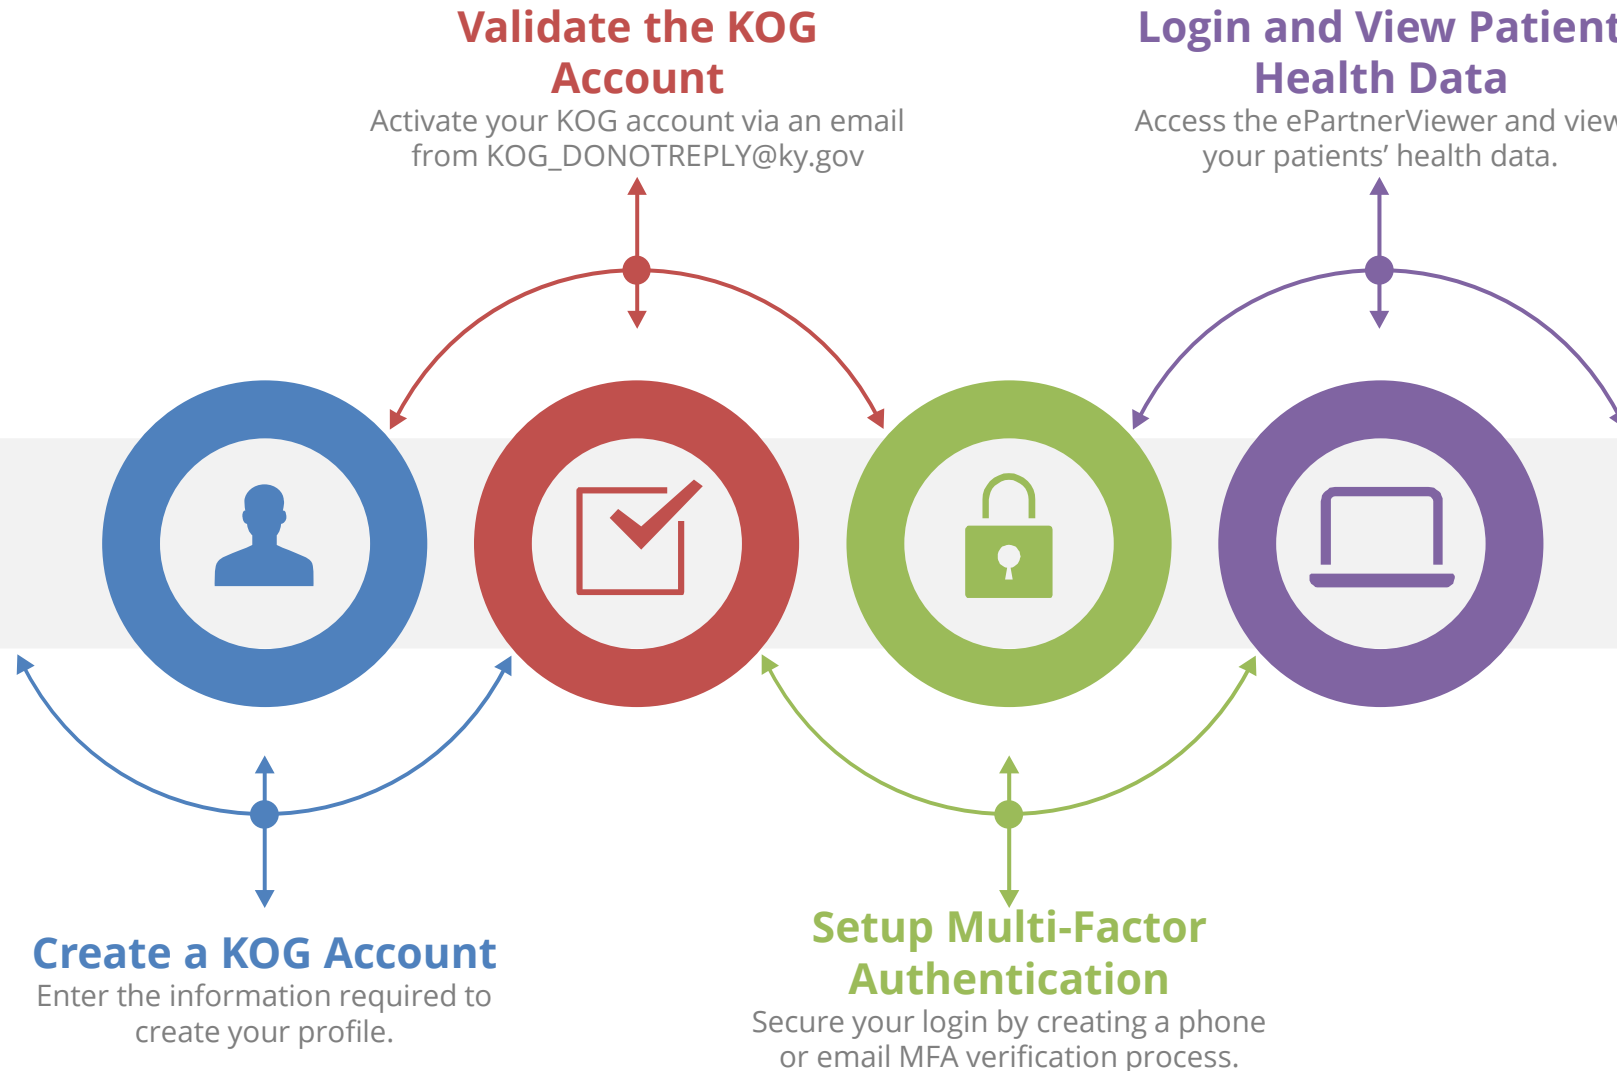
Validate the KOG Account
Activate your KOG account via an email from KOG_DONOTREPLY@ky.gov

Login and View Patient Health Data
Access the ePartnerViewer and view your patients' health data.

Create a KOG Account
Enter the information required to create your profile.

Setup Multi-Factor Authentication
Secure your login by creating a phone or email MFA verification process.